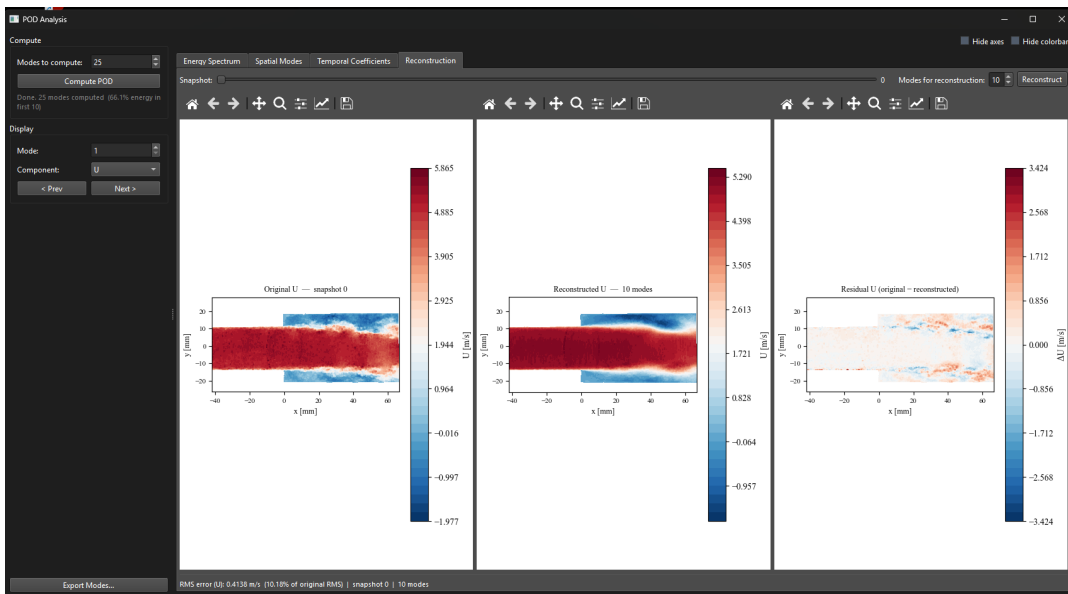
POD Analysis

Compute

Modes to compute: 25

Compute POD

Done. 25 modes computed (66.1% energy in first 10)

Display

Mode: 1

Component: U

< Prev

Next >

Export Modes...

Hide axes Hide colorbar

Energy Spectrum | Spatial Modes | Temporal Coefficients | Reconstruction

Snapshot: 0 Modes for reconstruction: 10 Reconstruct

Original U — snapshot 0

y [mm]

x [mm]

20
10
0
−10
−20

−40 −20 0 20 40 60

U [m/s]

5.865
4.885
3.905
2.925
1.944
0.964
−0.016
−0.997
−1.977

Reconstructed U — 10 modes

y [mm]

x [mm]

20
10
0
−10
−20

−40 −20 0 20 40 60

U [m/s]

5.290
4.398
3.505
2.613
1.721
0.828
−0.064
−0.957

Residual U (original − reconstructed)

y [mm]

x [mm]

20
10
0
−10
−20

−40 −20 0 20 40 60

ΔU [m/s]

3.424
2.568
1.712
0.856
0.000
−0.856
−1.712
−2.568
−3.424

RMS error (U): 0.4138 m/s (10.18% of original RMS) | snapshot 0 | 10 modes